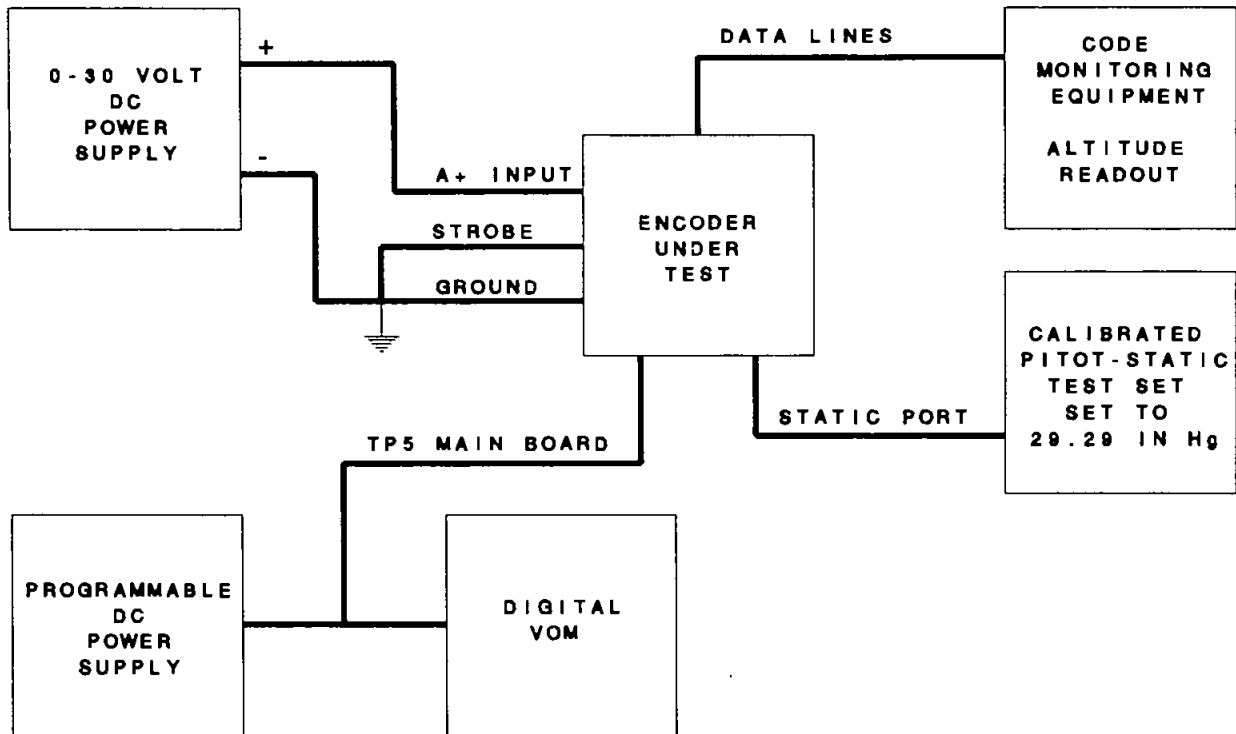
0-30 VOLT DC POWER SUPPLY

+

-

A+ INPUT

STROBE

GROUND

DATA LINES

CODE MONITORING EQUIPMENT

ALTITUDE READOUT

ENCODER UNDER TEST

CALIBRATED PITOT-STATIC TEST SET SET TO 29.29 IN Hg

STATIC PORT

TP5 MAIN BOARD

PROGRAMMABLE DC POWER SUPPLY

DIGITAL VOM